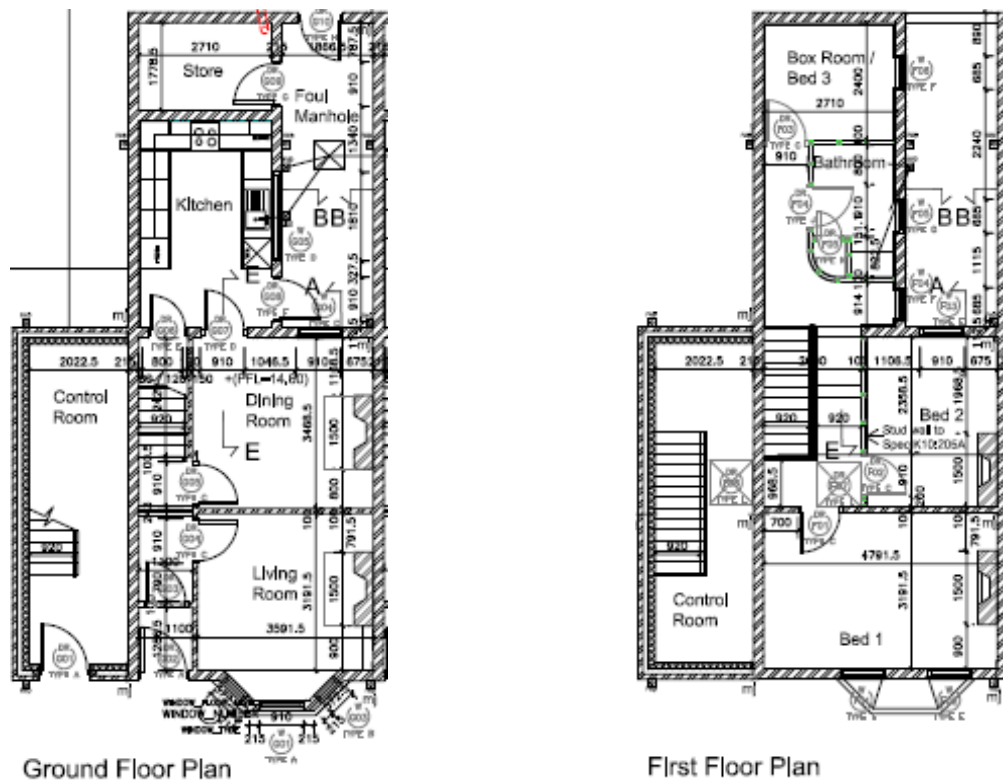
2710
1778.5
Store
Foul
Manhole
1866
910
1340
Kitchen
BB
1810
E
A
910
327.5
2022.5
800
910
1046.5
910
675
+(PFL=14.60)
1250
Control
Room
920
Dining
Room
3468.5
1500
E
910
850
910
Living
Room
3191.5
1500
791.5
1100
3591.5
900
920
910
215
215
Ground Floor Plan

Box Room /
Bed 3
2400
2710
685
2240
910
Bathroom
BB
1115
A
2022.5
1108.5
910
675
2356.5
1968.5
920
920
Bed 2
Stud wall to
Spec K10:205A
E
968.5
910
1500
700
4791.5
791.5
920
Control
Room
3191.5
1500
Bed 1
900
First Floor Plan